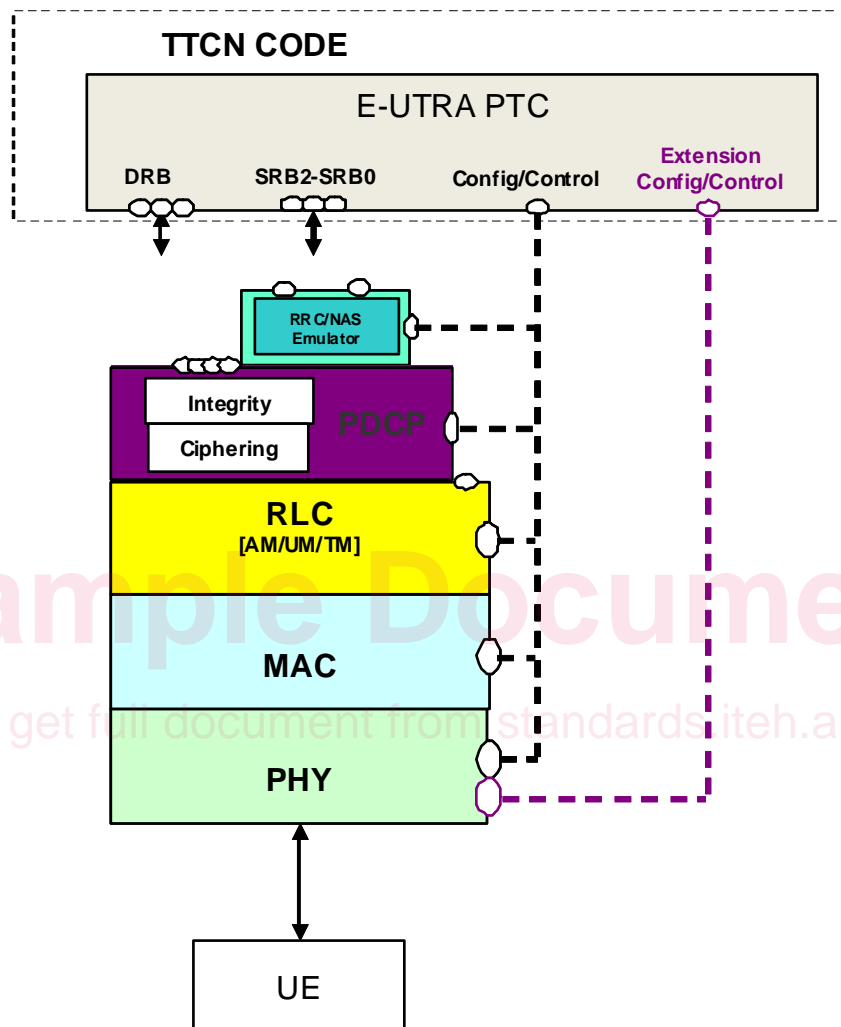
TTCN CODE

E-UTRA PTC

DRB

SRB2-SRB0

Config/Control

Extension Config/Control

RRC/NAS Emulator

Integrity

Ciphering

PDCP

RLC
[AM/UM/TM]

ample Docume

MAC

get full document from standards.iteh.a

PHY

UE